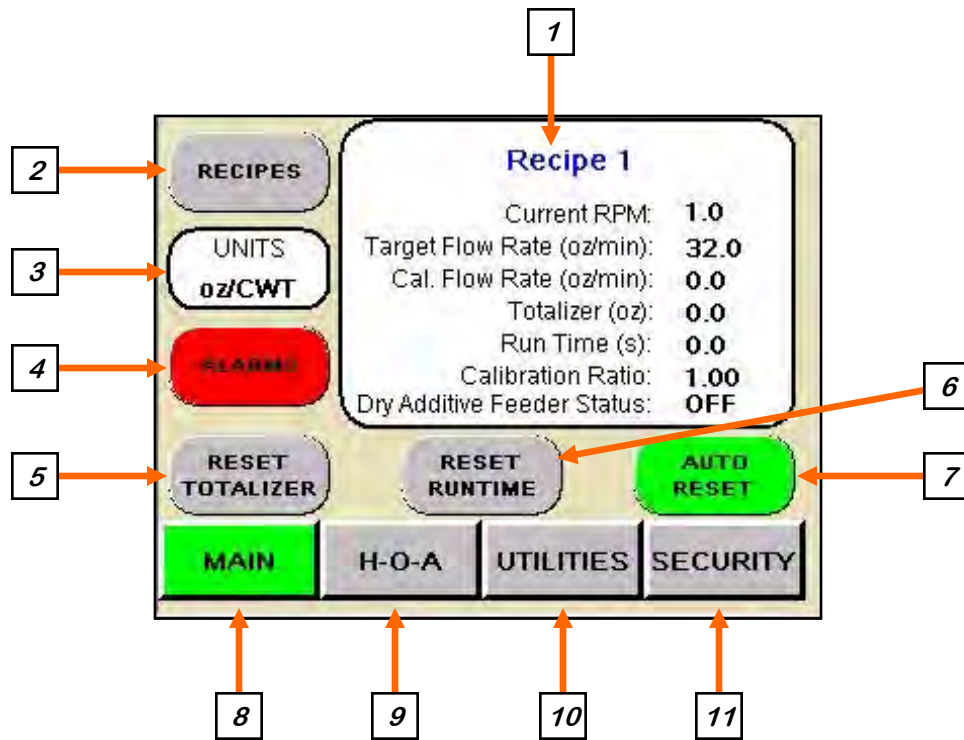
1

2

RECIPES

Recipe 1

Current RPM: 1.0
Target Flow Rate (oz/min): 32.0
Cal. Flow Rate (oz/min): 0.0
Totalizer (oz): 0.0
Run Time (s): 0.0
Calibration Ratio: 1.00
Dry Additive Feeder Status: OFF

3

UNITS
oz/CWT

4

ALARMS

6

5

RESET TOTALIZER

RESET RUNTIME

AUTO RESET

7

MAIN

H-O-A

UTILITIES

SECURITY

8

9

10

11